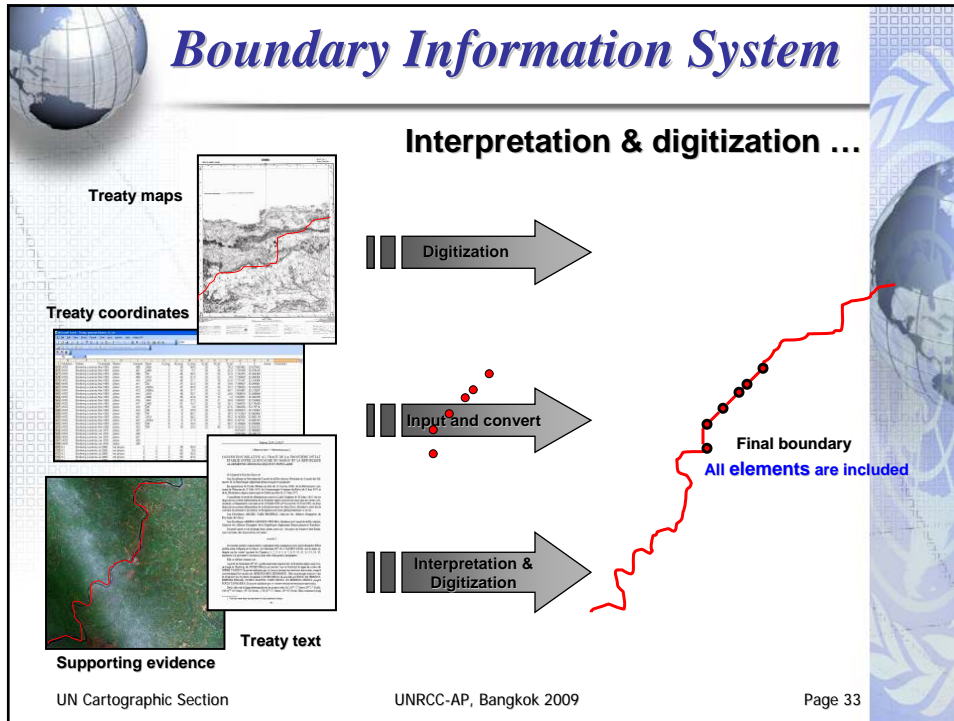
Boundary Information System

Interpretation & digitization …

Treaty maps

Treaty coordinates

Digitization

Input and convert

Interpretation & Digitization

Final boundary

All elements are included

Treaty text

Supporting evidence

UN Cartographic Section

UNRCC-AP, Bangkok 2009

Page 33